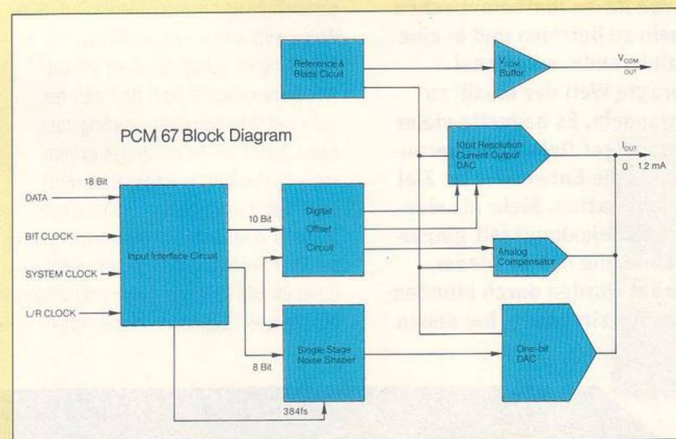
PCM 67 Block Diagram

Reference & Bias Circuit

$V_{COM}$ Buffer

$V_{COM}$ OUT

10bit Resolution Current Output DAC

$I_{OUT}$

0 - 1.2 mA

18 Bit

DATA

BIT CLOCK

SYSTEM CLOCK

L/R CLOCK

Input Interface Circuit

10 Bit

Digital Offset Circuit

Analog Compensator

8 Bit

Single Stage Noise Shaper

One-bit DAC

384fs